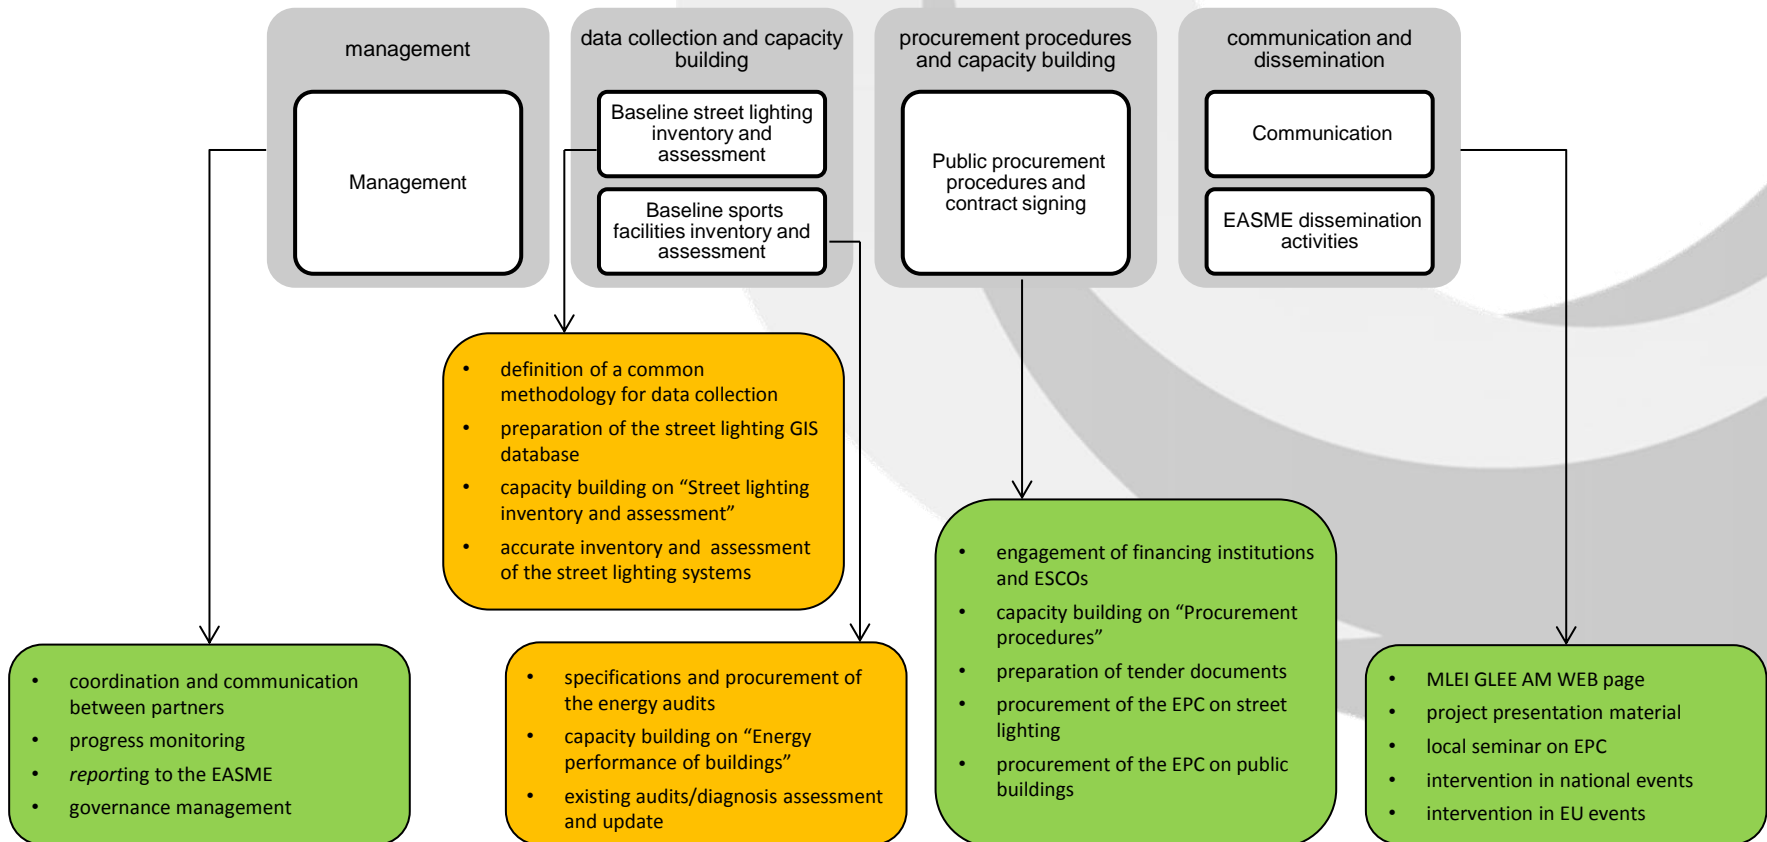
management

Management

data collection and capacity building

Baseline street lighting inventory and assessment

Baseline sports facilities inventory and assessment

procurement procedures and capacity building

Public procurement procedures and contract signing

communication and dissemination

Communication

EASME dissemination activities

- definition of a common methodology for data collection
- preparation of the street lighting GIS database
- capacity building on “Street lighting inventory and assessment”
- accurate inventory and assessment of the street lighting systems

- engagement of financing institutions and ESCOs
- capacity building on “Procurement procedures”
- preparation of tender documents
- procurement of the EPC on street lighting
- procurement of the EPC on public buildings

- coordination and communication between partners
- progress monitoring
- reporting to the EASME
- governance management

- specifications and procurement of the energy audits
- capacity building on “Energy performance of buildings”
- existing audits/diagnosis assessment and update

- MLEI GLEE AM WEB page
- project presentation material
- local seminar on EPC
- intervention in national events
- intervention in EU events